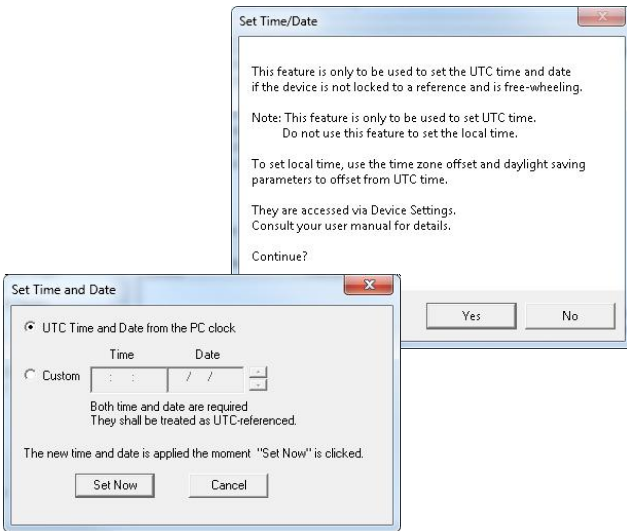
Set Time/Date

This feature is only to be used to set the UTC time and date if the device is not locked to a reference and is free-wheeling.

Note: This feature is only to be used to set UTC time.
Do not use this feature to set the local time.

To set local time, use the time zone offset and daylight saving parameters to offset from UTC time.

They are accessed via Device Settings.
Consult your user manual for details.

Continue?

Yes

No

Set Time and Date

UTC Time and Date from the PC clock

Time

Date

Custom

: :

/ /

Both time and date are required
They shall be treated as UTC-referenced.

The new time and date is applied the moment "Set Now" is clicked.

Set Now

Cancel